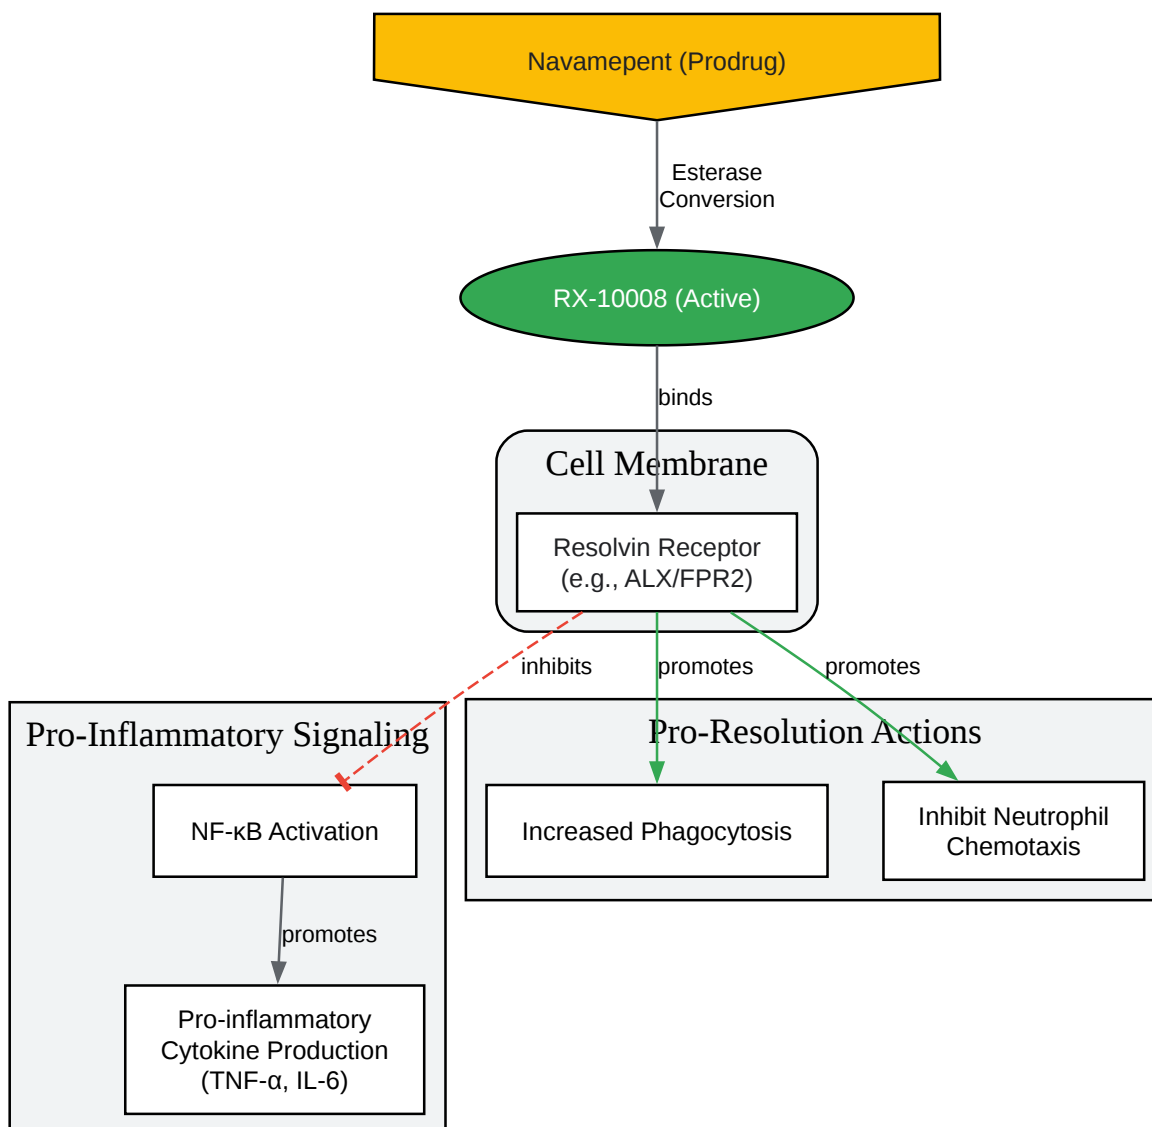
Navamepent (Prodrug)

Esterase Conversion

RX-10008 (Active)

binds

Cell Membrane

Resolvin Receptor (e.g., ALX/FPR2)

inhibits

promotes

promotes

Pro-Inflammatory Signaling

NF-κB Activation

promotes

Pro-inflammatory Cytokine Production (TNF-α, IL-6)

Pro-Resolution Actions

Increased Phagocytosis

Inhibit Neutrophil Chemotaxis